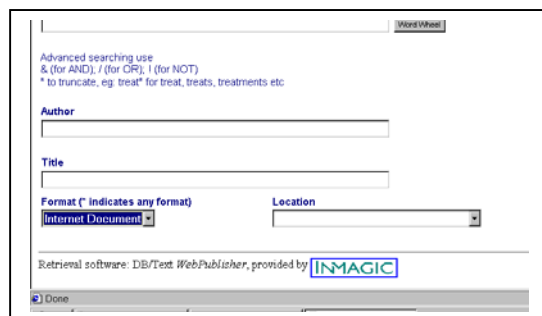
Word Wheel

Advanced searching use
& (for AND); / (for OR); ! (for NOT)
* to truncate, eg: treat* for treat, treats, treatments etc

Author

Title

Format (* indicates any format)
Internet Document

Location

Retrieval software: DB/Text *WebPublisher*, provided by INMAGIC

Done